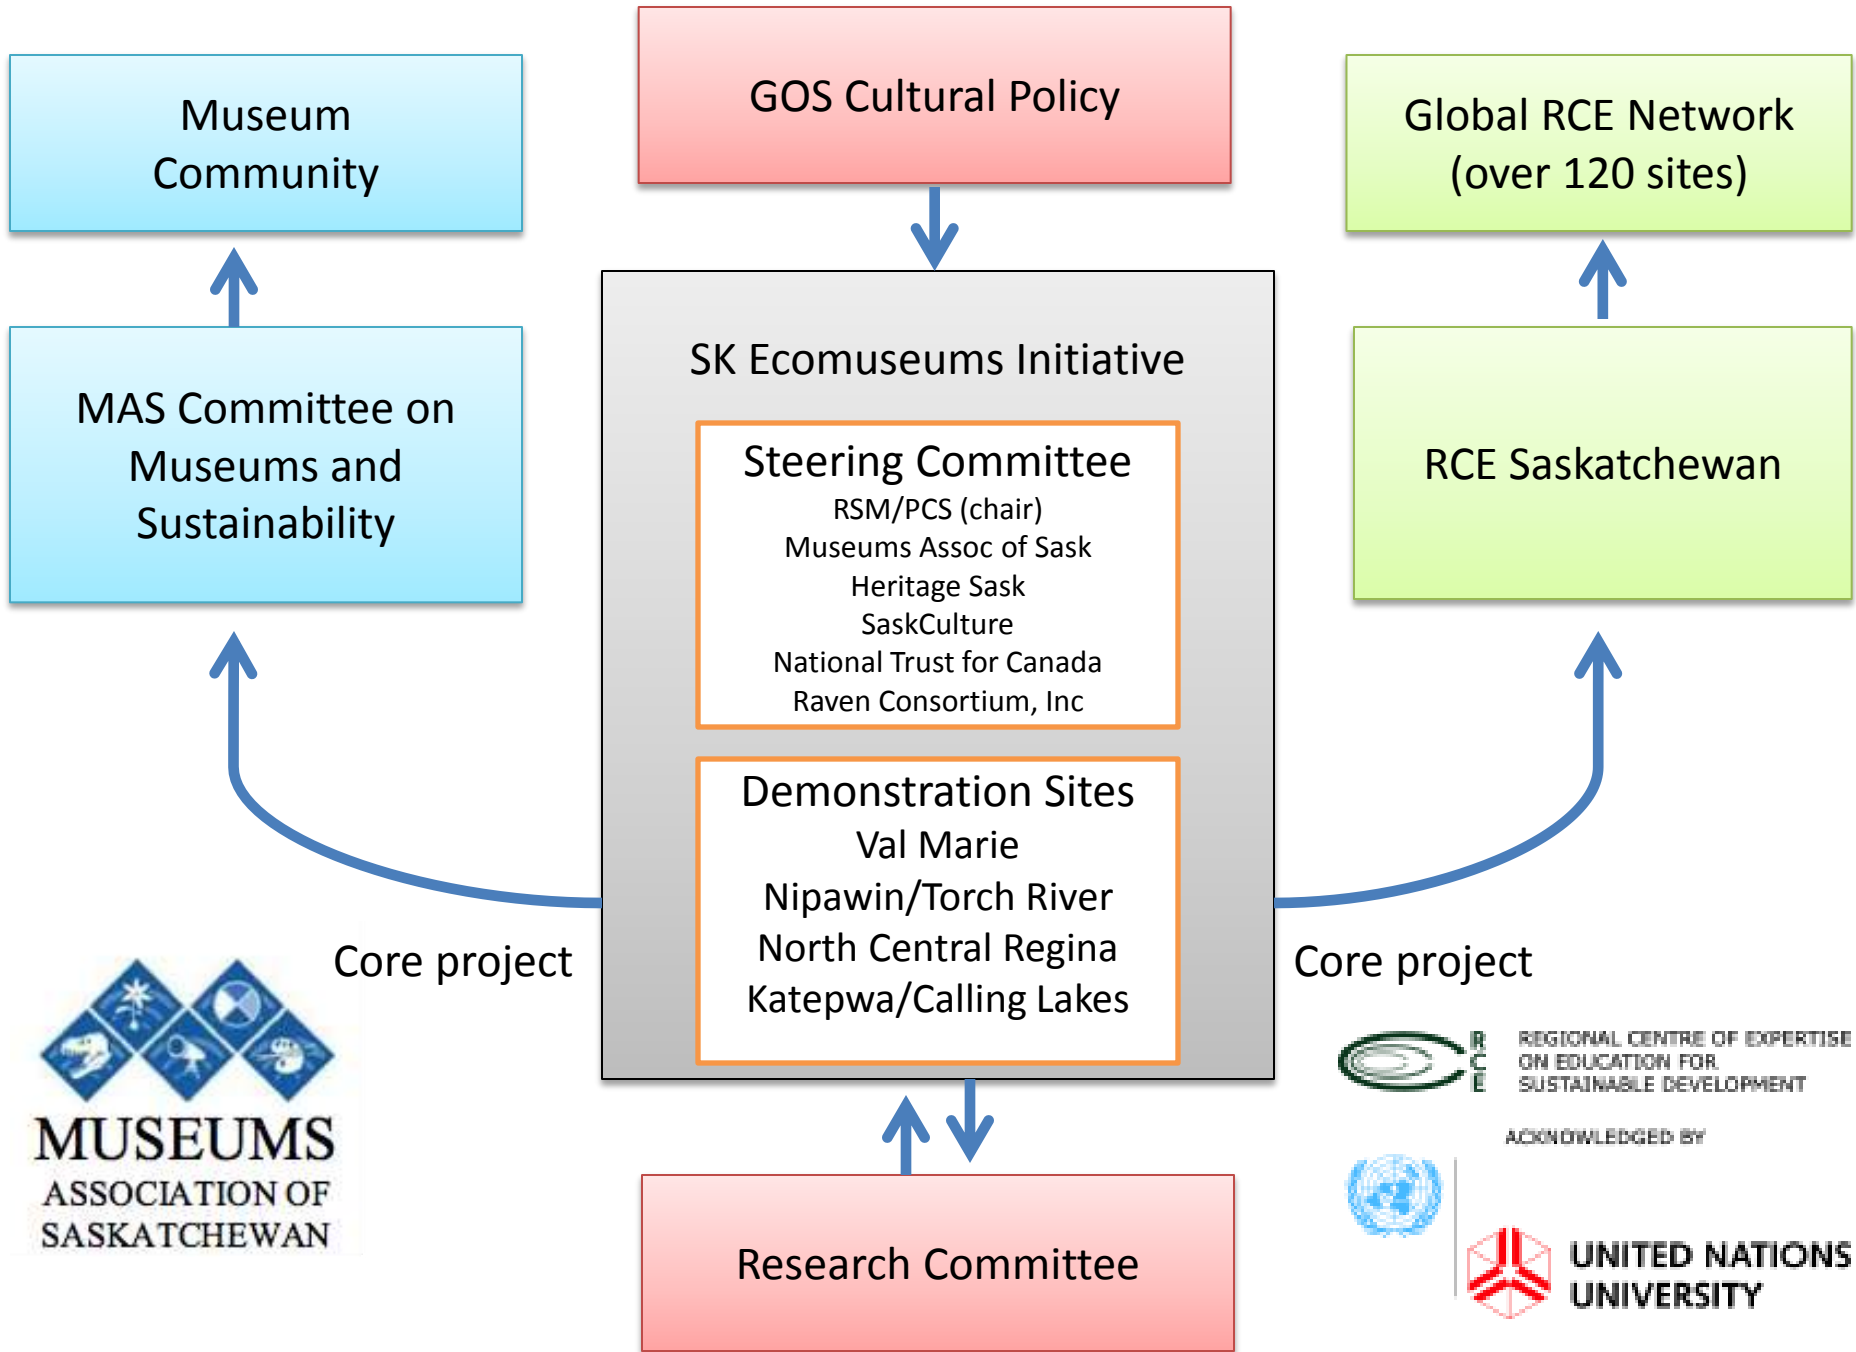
Museum Community

GOS Cultural Policy

Global RCE Network (over 120 sites)

MAS Committee on Museums and Sustainability

SK Ecomuseums Initiative

Steering Committee
RSM/PCS (chair)
Museums Assoc of Sask
Heritage Sask
SaskCulture
National Trust for Canada
Raven Consortium, Inc

Demonstration Sites
Val Marie
Nipawin/Torch River
North Central Regina
Katepwa/Calling Lakes

RCE Saskatchewan

Core project

Core project

MUSEUMS ASSOCIATION OF SASKATCHEWAN

R C E

REGIONAL CENTRE OF EXPERTISE ON EDUCATION FOR SUSTAINABLE DEVELOPMENT

ACKNOWLEDGED BY

UNITED NATIONS UNIVERSITY

Research Committee